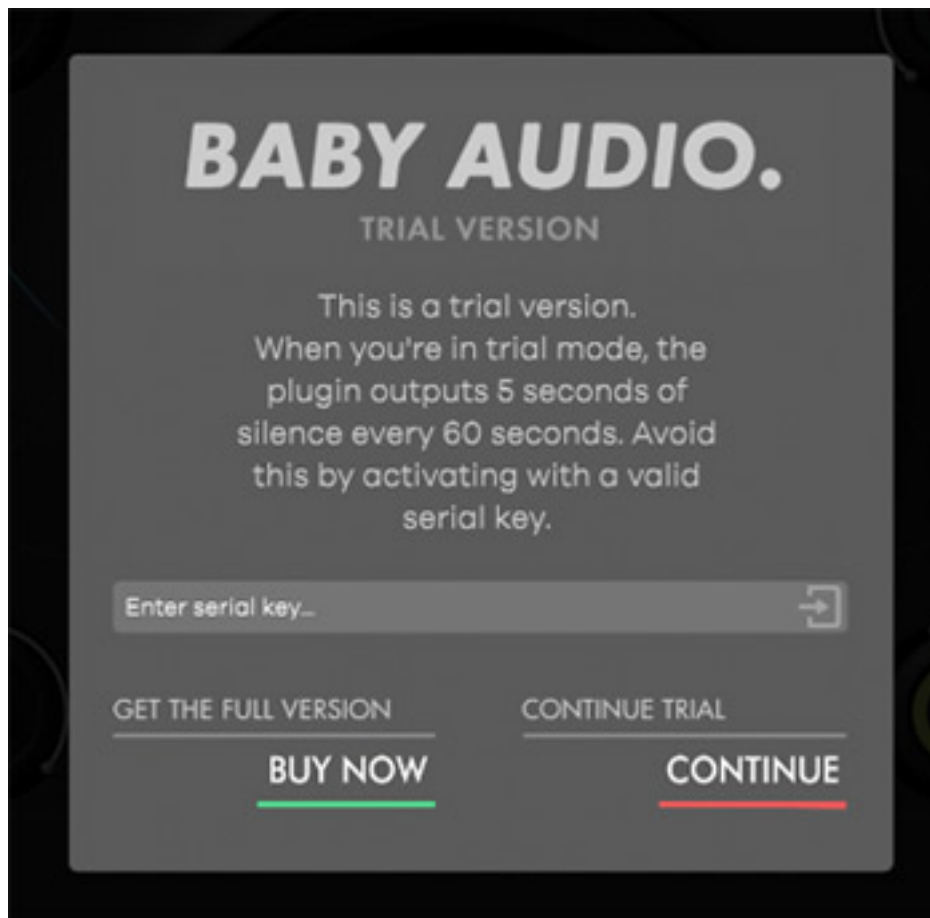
BABY AUDIO.
TRIAL VERSION

This is a trial version. When you're in trial mode, the plugin outputs 5 seconds of silence every 60 seconds. Avoid this by activating with a valid serial key.

Enter serial key...

GET THE FULL VERSION
BUY NOW

CONTINUE TRIAL
CONTINUE